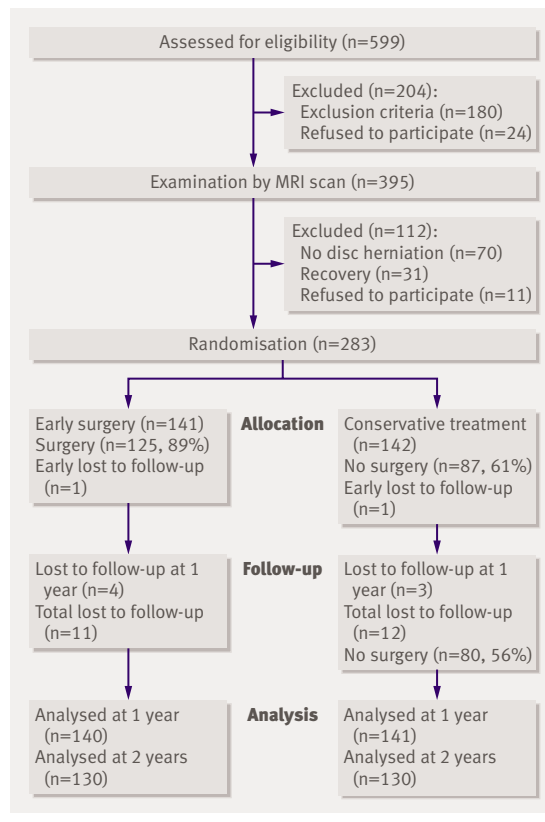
Assessed for eligibility (n=599)

Excluded (n=204):
Exclusion criteria (n=180)
Refused to participate (n=24)

Examination by MRI scan (n=395)

Excluded (n=112):
No disc herniation (n=70)
Recovery (n=31)
Refused to participate (n=11)

Randomisation (n=283)

Early surgery (n=141)
Surgery (n=125, 89%)
Early lost to follow-up (n=1)

Allocation

Conservative treatment (n=142)
No surgery (n=87, 61%)
Early lost to follow-up (n=1)

Lost to follow-up at 1 year (n=4)
Total lost to follow-up (n=11)

Follow-up

Lost to follow-up at 1 year (n=3)
Total lost to follow-up (n=12)
No surgery (n=80, 56%)

Analysed at 1 year (n=140)
Analysed at 2 years (n=130)

Analysis

Analysed at 1 year (n=141)
Analysed at 2 years (n=130)